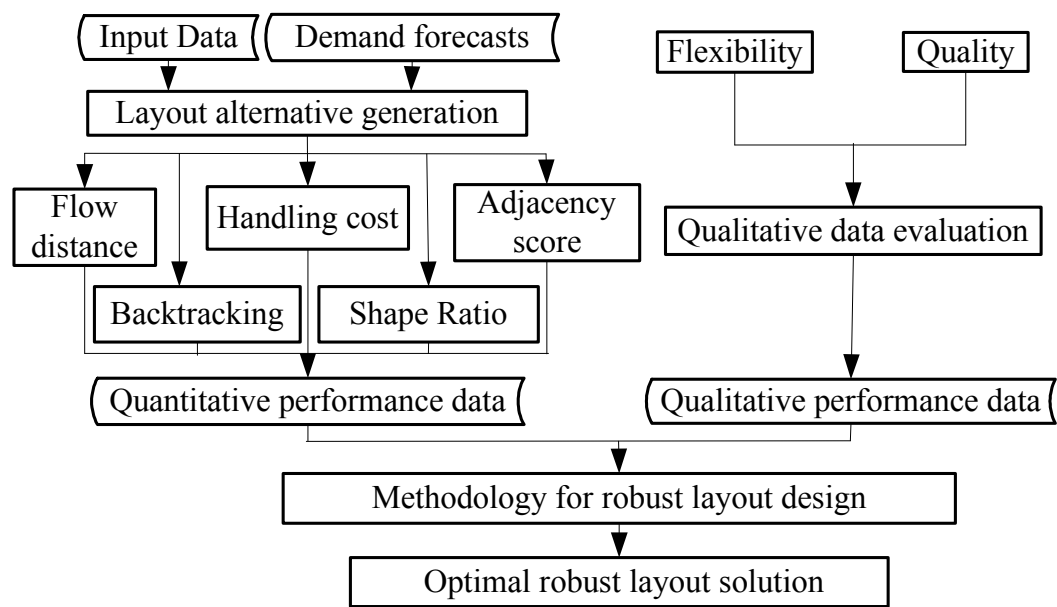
Input Data
Demand forecasts
Layout alternative generation
Flow distance
Handling cost
Adjacency score
Backtracking
Shape Ratio
Quantitative performance data
Flexibility
Quality
Qualitative data evaluation
Qualitative performance data
Methodology for robust layout design
Optimal robust layout solution